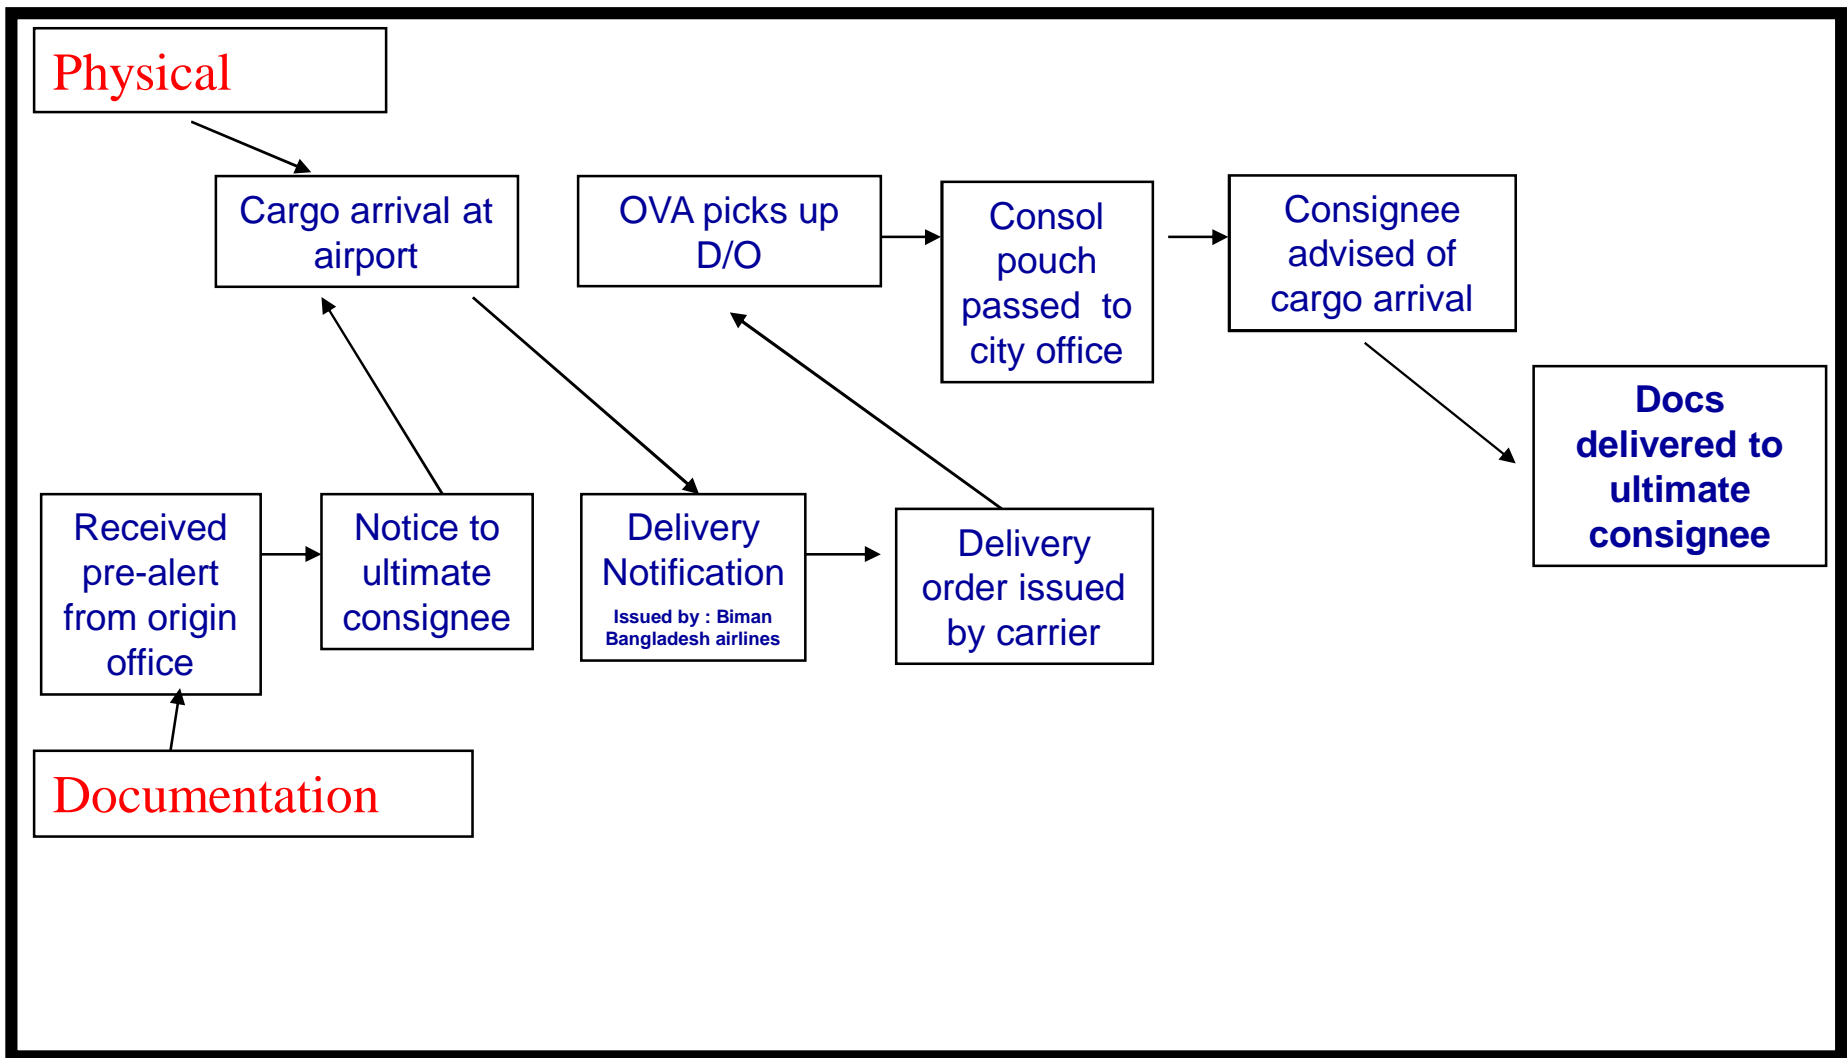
Physical

Cargo arrival at airport

OVA picks up D/O

Consol pouch passed to city office

Consignee advised of cargo arrival

Docs delivered to ultimate consignee

Received pre-alert from origin office

Notice to ultimate consignee

Delivery Notification
Issued by : Biman Bangladesh airlines

Delivery order issued by carrier

Documentation